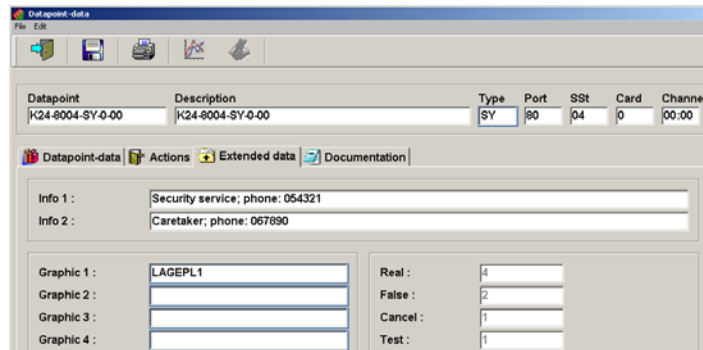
Datapoint-data
File Edit

| Datapoint | Description | Type | Port | SSt | Card | Channe |
|---|---|---|---|---|---|---|
| K24-8004-SY-0-00 | K24-8004-SY-0-00 | SY | 80 | 04 | 0 | 00:00 |

Datapoint-data Actions Extended data Documentation

Info 1 : Security service; phone: 054321
Info 2 : Caretaker; phone: 067890

Graphic 1 : LAGEPL1
Graphic 2 :
Graphic 3 :
Graphic 4 :

Real : 4
False : 2
Cancel : 1
Test : 1